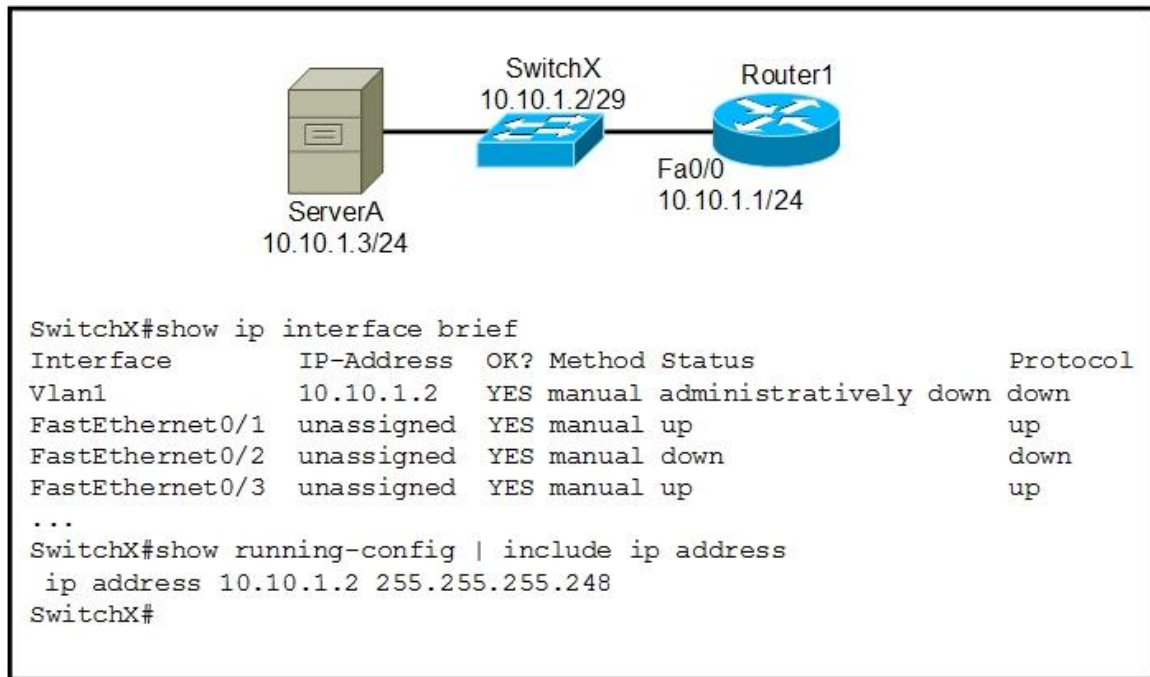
SwitchX
10.10.1.2/29

Router1

Fa0/0
10.10.1.1/24

ServerA
10.10.1.3/24

SwitchX#show ip interface brief

| Interface | IP-Address | OK? | Method | Status | Protocol |
|---|---|---|---|---|---|
| Vlan1 | 10.10.1.2 | YES | manual | administratively down | down |
| FastEthernet0/1 | unassigned | YES | manual | up | up |
| FastEthernet0/2 | unassigned | YES | manual | down | down |
| FastEthernet0/3 | unassigned | YES | manual | up | up |

...
SwitchX#show running-config | include ip address
ip address 10.10.1.2 255.255.255.248
SwitchX#